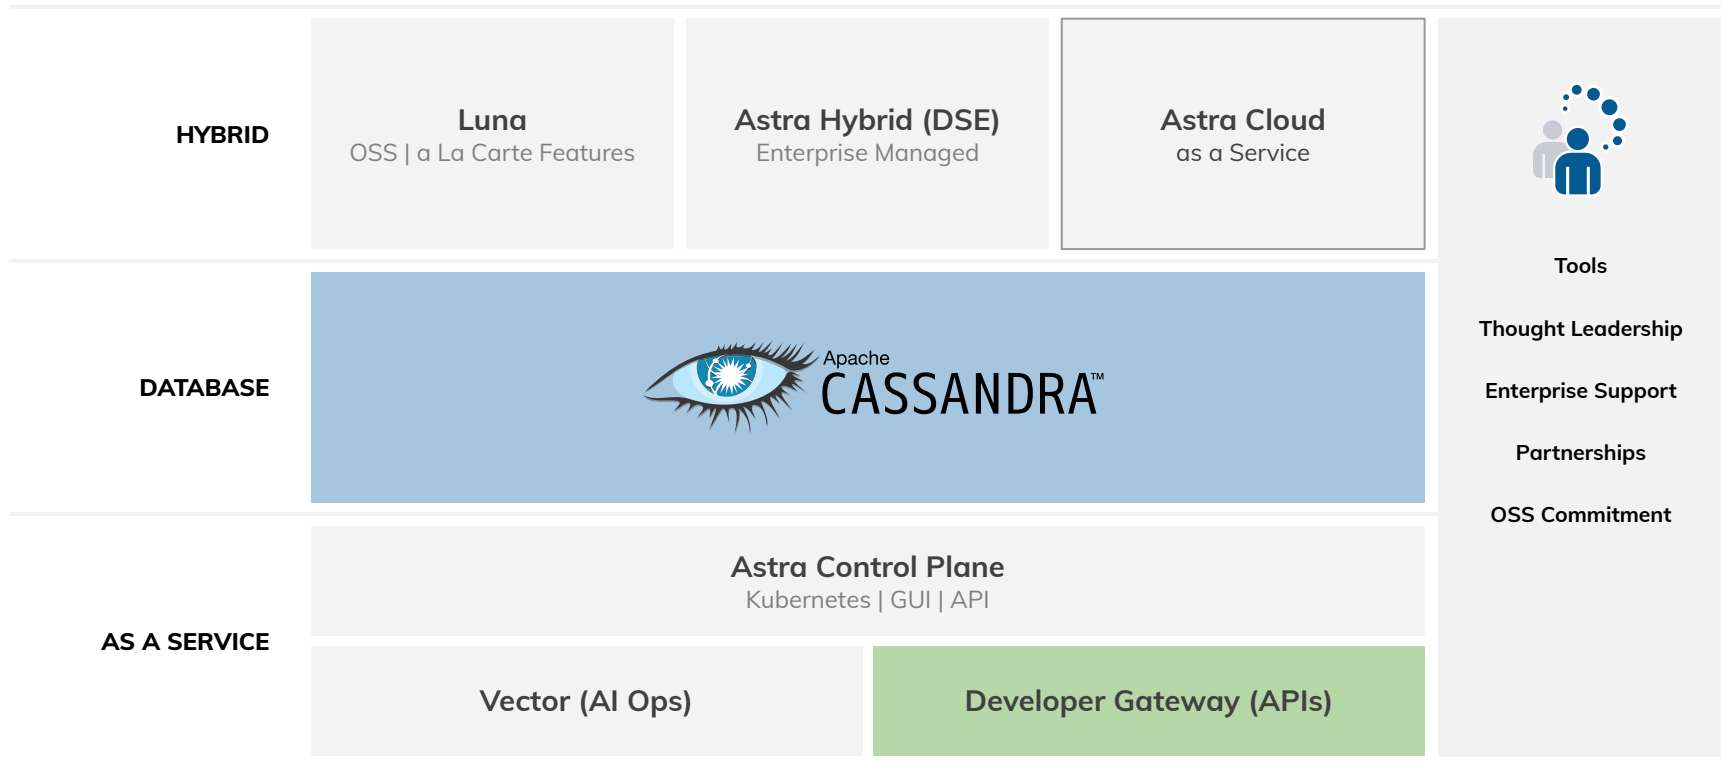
HYBRID

Luna
OSS | a La Carte Features

Astra Hybrid (DSE)
Enterprise Managed

Astra Cloud
as a Service

DATABASE

Apache
CASSANDRA™

AS A SERVICE

Astra Control Plane
Kubernetes | GUI | API

Vector (AI Ops)

Developer Gateway (APIs)

Tools

Thought Leadership

Enterprise Support

Partnerships

OSS Commitment